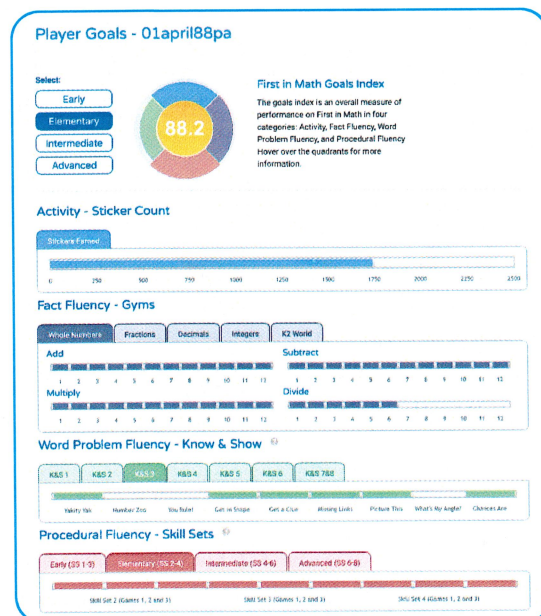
Player Goals - 01april88pa

Select:

Early

Elementary

Intermediate

Advanced

88.2

First in Math Goals Index

The goals index is an overall measure of performance on First in Math in four categories: Activity, Fact Fluency, Word Problem Fluency, and Procedural Fluency. Hover over the quadrants for more information.

Activity - Sticker Count

Stickers Earned

0 250 500 750 1000 1250 1500 1750 2000 2250 2500

Fact Fluency - Gyms

Whole Numbers | Fractions | Decimals | Integers | K2 World

Add

1 2 3 4 5 6 7 8 9 10 11 12

Subtract

1 2 3 4 5 6 7 8 9 10 11 12

Multiply

1 2 3 4 5 6 7 8 9 10 11 12

Divide

1 2 3 4 5 6 7 8 9 10 11 12

Word Problem Fluency - Know & Show

K&S 1 | K&S 2 | K&S 3 | K&S 4 | K&S 5 | K&S 6 | K&S 7&8

Yakety Yak | Number Zoo | You Rule! | Get in Shape | Get a Clue | Missing Links | Picture This | What's My Angle? | Chances Are

Procedural Fluency - Skill Sets

Early (SS 1-3) | Elementary (SS 2-4) | Intermediate (SS 4-6) | Advanced (SS 6-8)

Skill Set 2 (Games 1, 2 and 3) | Skill Set 3 (Games 1, 2 and 3) | Skill Set 4 (Games 1, 2 and 3)